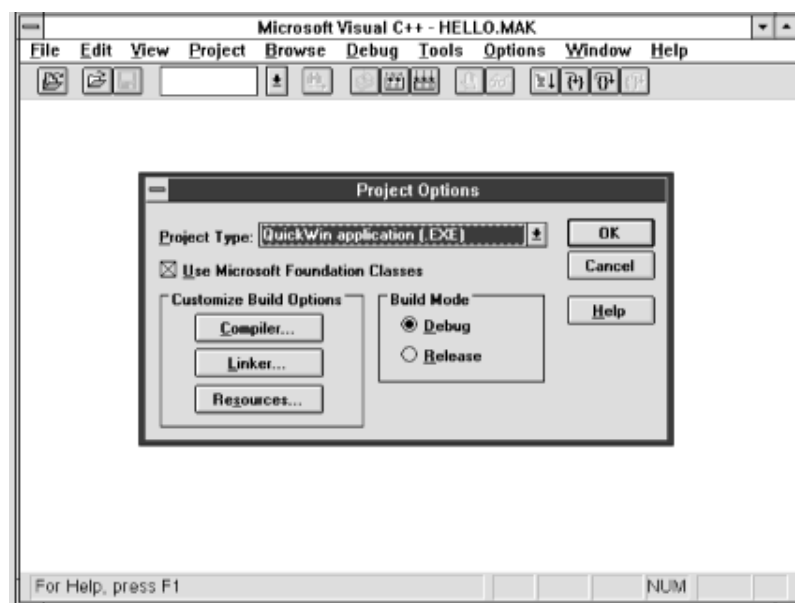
Microsoft Visual C++ - HELLO.MAK

File Edit View Project Browse Debug Tools Options Window Help

Project Options

Project Type: QuickWin application (.EXE)

OK

Cancel

☒ Use Microsoft Foundation Classes

Customize Build Options

Compiler...

Linker...

Resources...

Build Mode

◉ Debug

○ Release

Help

For Help, press F1

NUM